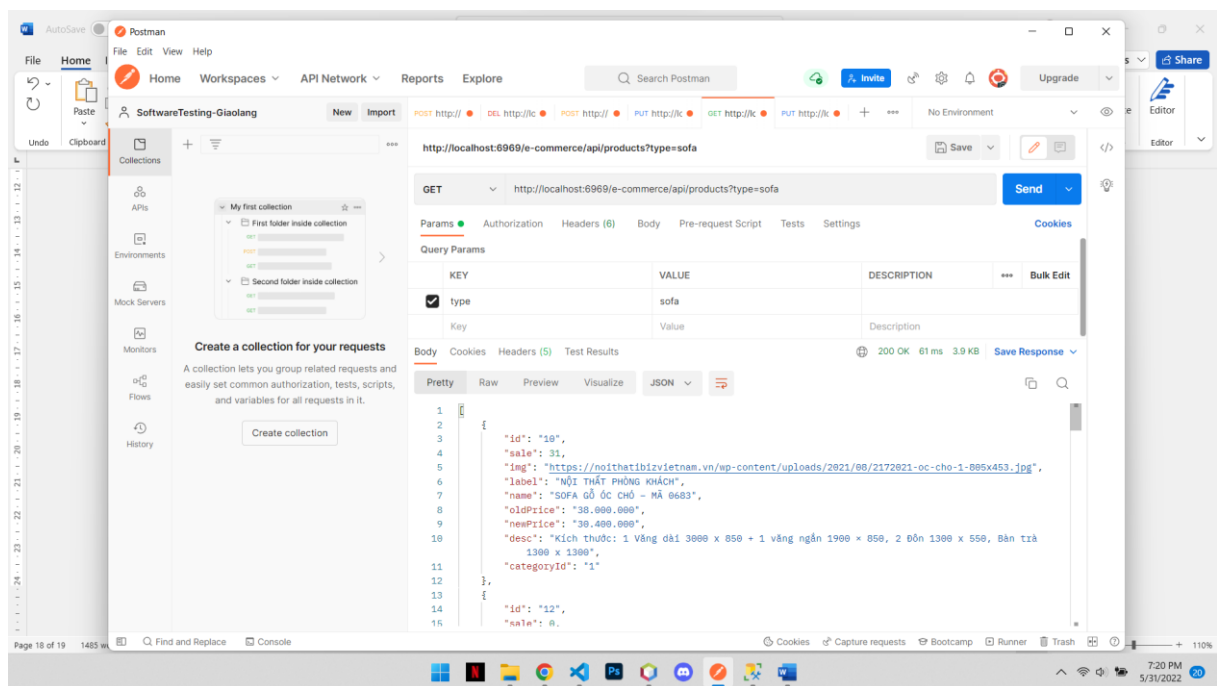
AutoSave
File Home
Undo Clipboard Paste
Share
Editor
Page 18 of 19 1485 w
110%

Postman
File Edit View Help
Home Workspaces API Network Reports Explore
Search Postman
Invite
Upgrade
SoftwareTesting-Giaolang New Import
POST http:// DEL http://lc POST http:// PUT http://lc GET http://lc PUT http://lc
No Environment
Collections
APIs
Environments
Mock Servers
Monitors
Flows
History
My first collection
First folder inside collection
GET
POST
GET
Second folder inside collection
GET
GET
Create a collection for your requests
A collection lets you group related requests and easily set common authorization, tests, scripts, and variables for all requests in it.
Create collection

http://localhost:6969/e-commerce/api/products?type=sofa
Save
GET http://localhost:6969/e-commerce/api/products?type=sofa
Send
Params Authorization Headers (6) Body Pre-request Script Tests Settings Cookies
Query Params

| | KEY | VALUE | DESCRIPTION | Bulk Edit |
|---|---|---|---|---|
| ☑ | type | sofa | | |
| | Key | Value | Description | |

Body Cookies Headers (5) Test Results 200 OK 61 ms 3.9 KB Save Response
Pretty Raw Preview Visualize JSON

1 [
2 {
3 "id": "10",
4 "sale": 31,
5 "img": "https://noithatibizvietnam.vn/wp-content/uploads/2021/08/2172021-oc-cho-1-805x453.jpg",
6 "label": "NỘI THẤT PHÒNG KHÁCH",
7 "name": "SOFA GỖ ÓC CHÓ – MÃ 0683",
8 "oldPrice": "38.000.000",
9 "newPrice": "30.400.000",
10 "desc": "Kích thước: 1 Văng dài 3000 x 850 + 1 văng ngắn 1900 × 850, 2 Đôn 1300 x 550, Bàn trà 1300 x 1300",
11 "categoryId": "1"
12 },
13 {
14 "id": "12",
15 "sale": 0,

Find and Replace Console Cookies Capture requests Bootcamp Runner Trash
7:20 PM 5/31/2022